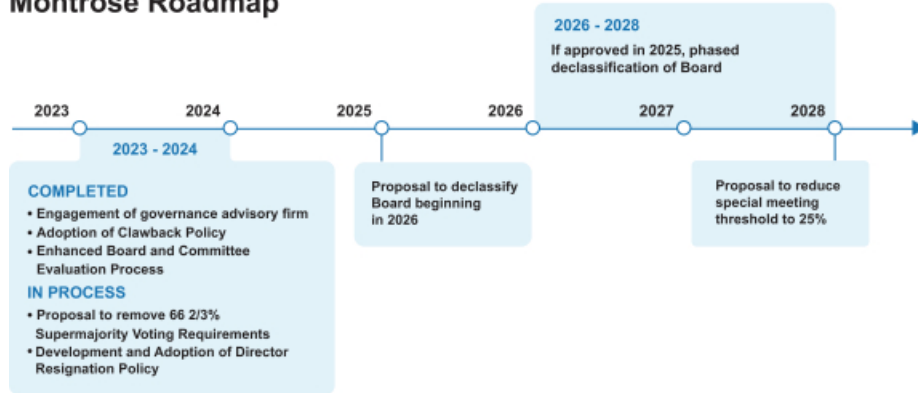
Montrose Roadmap

2026 - 2028

If approved in 2025, phased declassification of Board

2023

2024

2025

2026

2027

2028

2023 - 2024

COMPLETED

• Engagement of governance advisory firm
• Adoption of Clawback Policy
• Enhanced Board and Committee Evaluation Process

IN PROCESS

• Proposal to remove 66 2/3% Supermajority Voting Requirements
• Development and Adoption of Director Resignation Policy

Proposal to declassify Board beginning in 2026

Proposal to reduce special meeting threshold to 25%